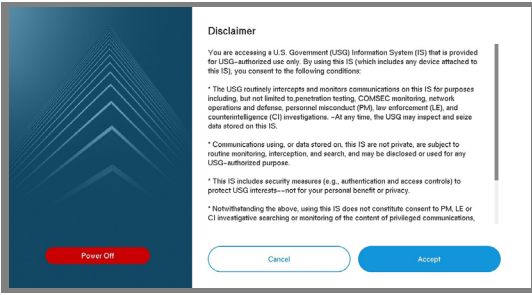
Disclaimer

You are accessing a U.S. Government (USG) Information System (IS) that is provided for USG-authorized use only. By using this IS (which includes any device attached to this IS), you consent to the following conditions:

* The USG routinely intercepts and monitors communications on this IS for purposes including, but not limited to,penetration testing, COMSEC monitoring, network operations and defense, personnel misconduct (PM), law enforcement (LE), and counterintelligence (CI) investigations. -At any time, the USG may inspect and seize data stored on this IS.

* Communications using, or data stored on, this IS are not private, are subject to routine monitoring, interception, and search, and may be disclosed or used for any USG-authorized purpose.

* This IS includes security measures (e.g., authentication and access controls) to protect USG interests--not for your personal benefit or privacy.

* Notwithstanding the above, using this IS does not constitute consent to PM, LE or CI investigative searching or monitoring of the content of privileged communications,

Power Off

Cancel

Accept